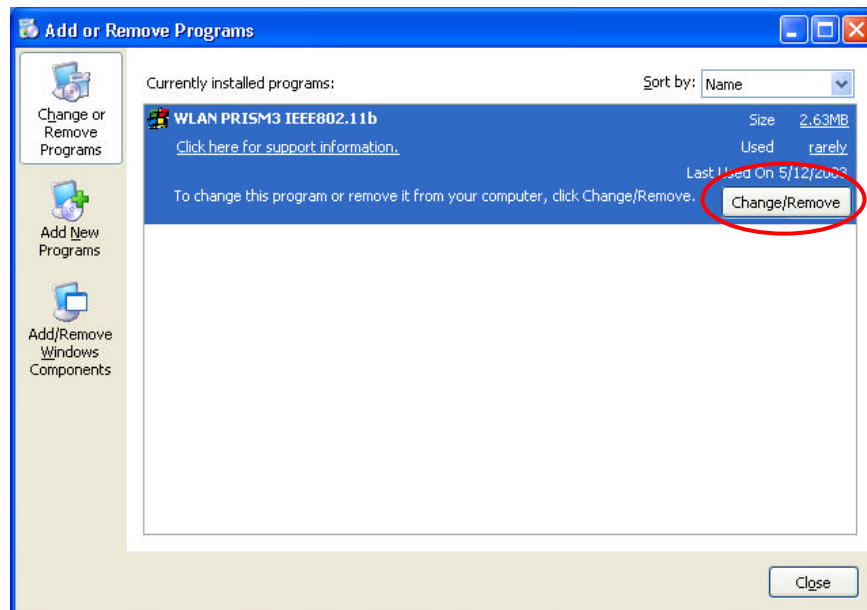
Add or Remove Programs

Change or Remove Programs

Add New Programs

Add/Remove Windows Components

Currently installed programs:

Sort by: Name

WLAN PRISM3 IEEE802.11b

Size 2.63MB

Click here for support information.

Used rarely

Last Used On 5/12/2003

To change this program or remove it from your computer, click Change/Remove.

Change/Remove

Close